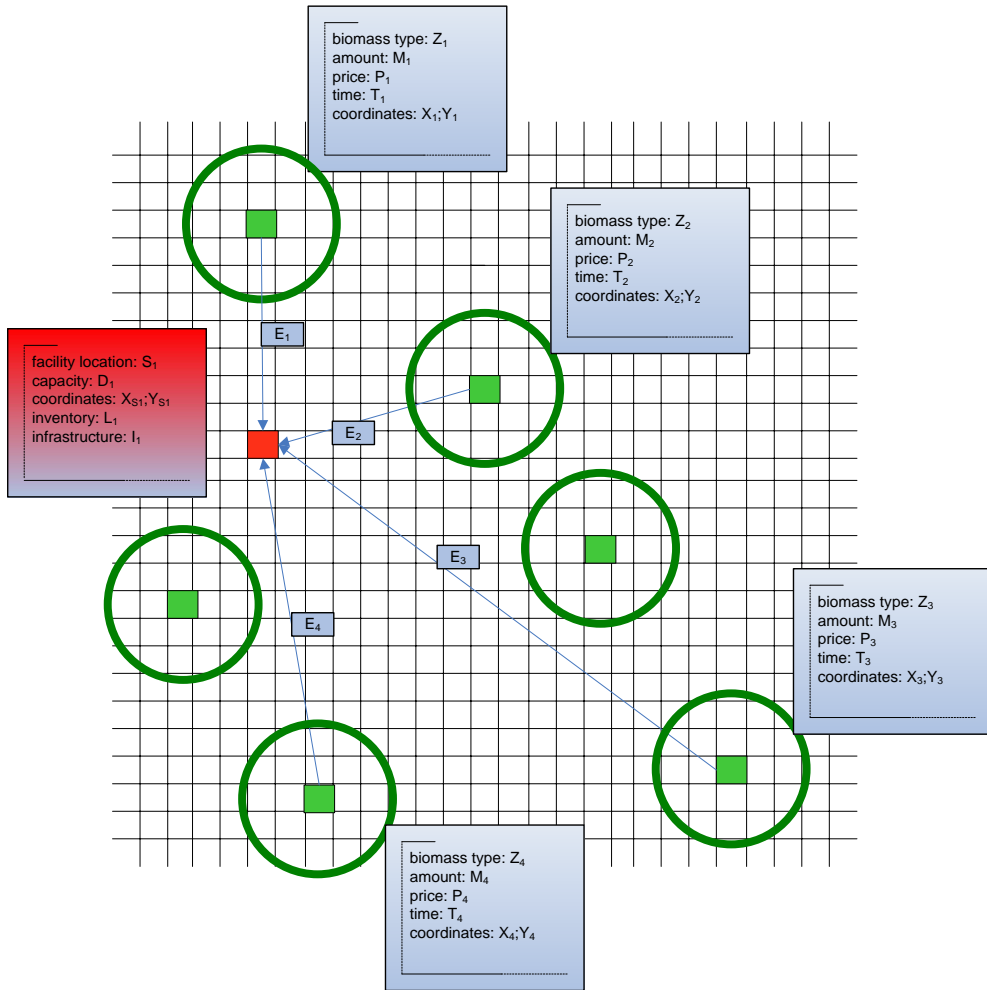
biomass type: $Z_1$
amount: $M_1$
price: $P_1$
time: $T_1$
coordinates: $X_1$;$Y_1$

biomass type: $Z_2$
amount: $M_2$
price: $P_2$
time: $T_2$
coordinates: $X_2$;$Y_2$

facility location: $S_1$
capacity: $D_1$
coordinates: $X_{S1}$;$Y_{S1}$
inventory: $L_1$
infrastructure: $I_1$

$E_1$

$E_2$

$E_3$

$E_4$

biomass type: $Z_3$
amount: $M_3$
price: $P_3$
time: $T_3$
coordinates: $X_3$;$Y_3$

biomass type: $Z_4$
amount: $M_4$
price: $P_4$
time: $T_4$
coordinates: $X_4$;$Y_4$